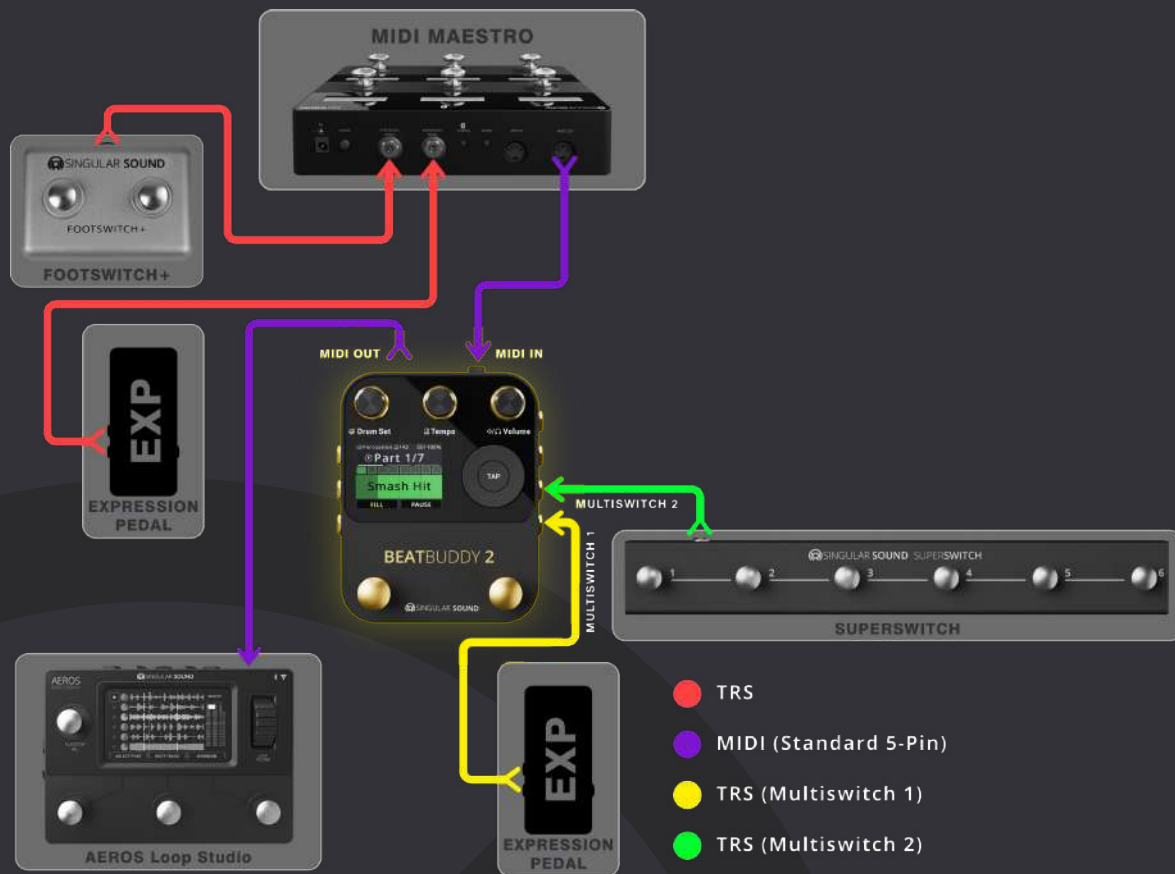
MIDI MAESTRO

SINGULAR SOUND

FOOTSWITCH+

FOOTSWITCH+

EXP

EXPRESSION PEDAL

MIDI OUT

MIDI IN

Drum Set

Tempo

Volume

Part 1/7

Smash Hit

FILL

PAUSE

TAP

BEATBUDDY 2

SINGULAR SOUND

MULTISWITCH 2

MULTISWITCH 1

SINGULAR SOUND SUPERSWITCH

1

2

3

4

5

6

SUPERSWITCH

AEROS

SINGULAR SOUND

AEROS Loop Studio

EXP

EXPRESSION PEDAL

TRS

MIDI (Standard 5-Pin)

TRS (Multiswitch 1)

TRS (Multiswitch 2)